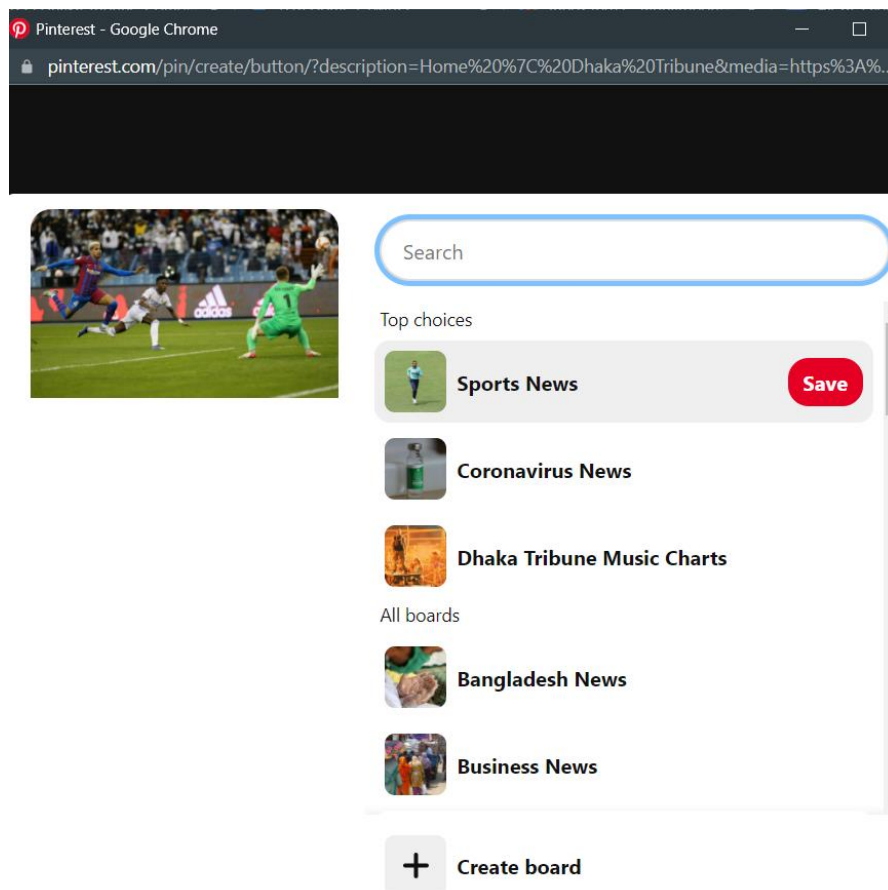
Pinterest - Google Chrome

pinterest.com/pin/create/button/?description=Home%20%7C%20Dhaka%20Tribune&media=https%3A%..

Search

Top choices

Sports News

Save

Coronavirus News

Dhaka Tribune Music Charts

All boards

Bangladesh News

Business News

Create board